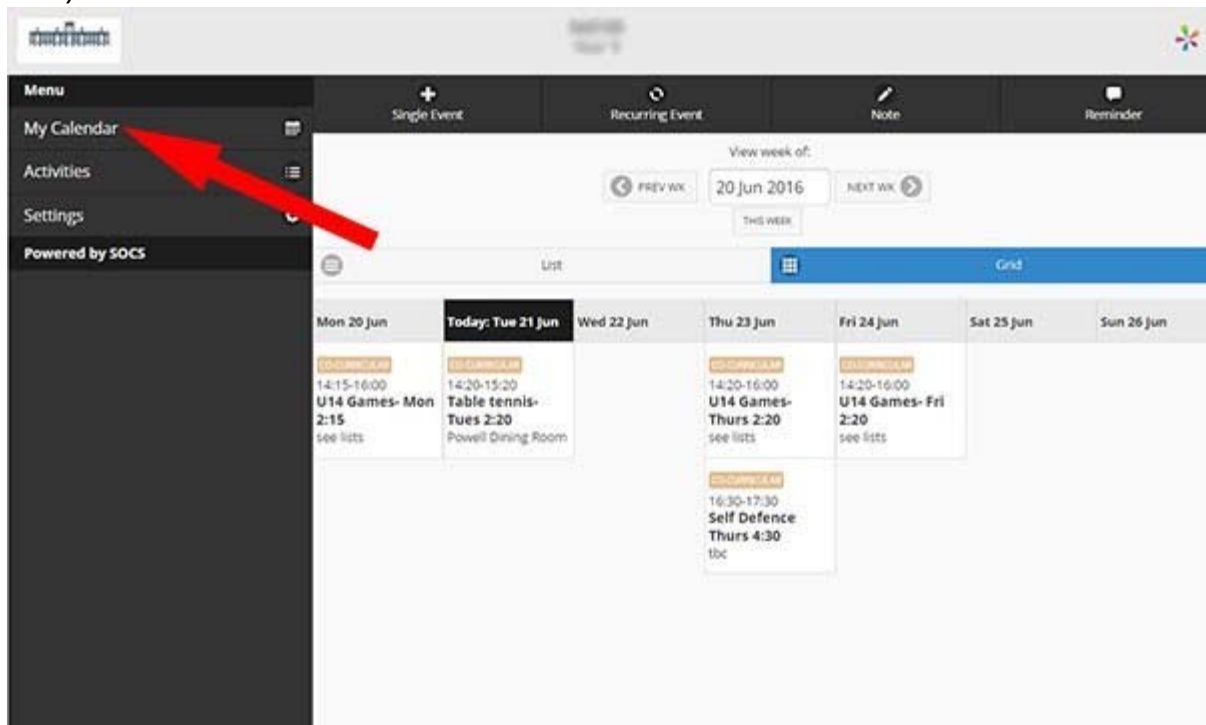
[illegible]
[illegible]

Menu
My Calendar
Activities
Settings
Powered by SOCS

Single Event
Recurring Event
Note
Reminder

View week of:
PREV WK
20 Jun 2016
NEXT WK
THIS WEEK

List
Grid

| Mon 20 Jun | Today: Tue 21 Jun | Wed 22 Jun | Thu 23 Jun | Fri 24 Jun | Sat 25 Jun | Sun 26 Jun |
|---|---|---|---|---|---|---|
| CO-CURRICULAR 14:15-16:00 U14 Games- Mon 2:15 see lists | CO-CURRICULAR 14:20-15:20 Table tennis- Tues 2:20 Powell Dining Room | | CO-CURRICULAR 14:20-16:00 U14 Games- Thurs 2:20 see lists | CO-CURRICULAR 14:20-16:00 U14 Games- Fri 2:20 see lists | | |
| | | | CO-CURRICULAR 16:30-17:30 Self Defence Thurs 4:30 tbc | | | |